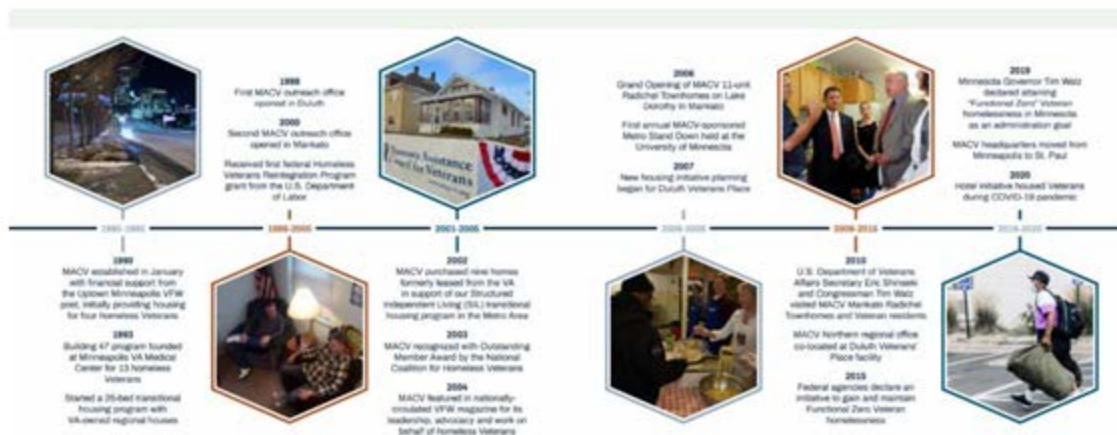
1998
First MACV outreach office opened in Duluth

2000
Second MACV outreach office opened in Mankato

Received first federal Homeless Veterans Reintegration Program grant from the U.S. Department of Labor

2006
Grand Opening of MACV 11-unit Radichel Townhomes on Lake Dorothy in Mankato

First annual MACV-sponsored Metro Stand Down held at the University of Minnesota

2007
New housing initiative planning began for Duluth Veterans Place

2019
Minnesota Governor Tim Walz declared attaining "Functional Zero" Veteran homelessness in Minnesota as an administration goal

MACV headquarters moved from Minneapolis to St. Paul

2020
Hotel initiative housed Veterans during COVID-19 pandemic

1990-1995

1996-2000

2001-2005

2006-2009

2009-2015

2016-2020

1990
MACV established in January with financial support from the Uptown Minneapolis VFW post, initially providing housing for four homeless Veterans

1993
Building 47 program founded at Minneapolis VA Medical Center for 13 homeless Veterans

Started a 26-bed transitional housing program with VA-owned regional houses

2002
MACV purchased nine homes formerly leased from the VA in support of our Structured Independent Living (SIL) transitional housing program in the Metro Area

2003
MACV recognized with Outstanding Member Award by the National Coalition for Homeless Veterans

2004
MACV featured in nationally-circulated VFW magazine for its leadership, advocacy and work on behalf of homeless Veterans

2010
U.S. Department of Veterans Affairs Secretary Eric Shinseki and Congressman Tim Walz visited MACV Mankato Radichel Townhomes and Veteran residents

MACV Northern regional office co-located at Duluth Veterans' Place facility

2015
Federal agencies declare an initiative to gain and maintain Functional Zero Veteran homelessness

Assistance Council for Veterans